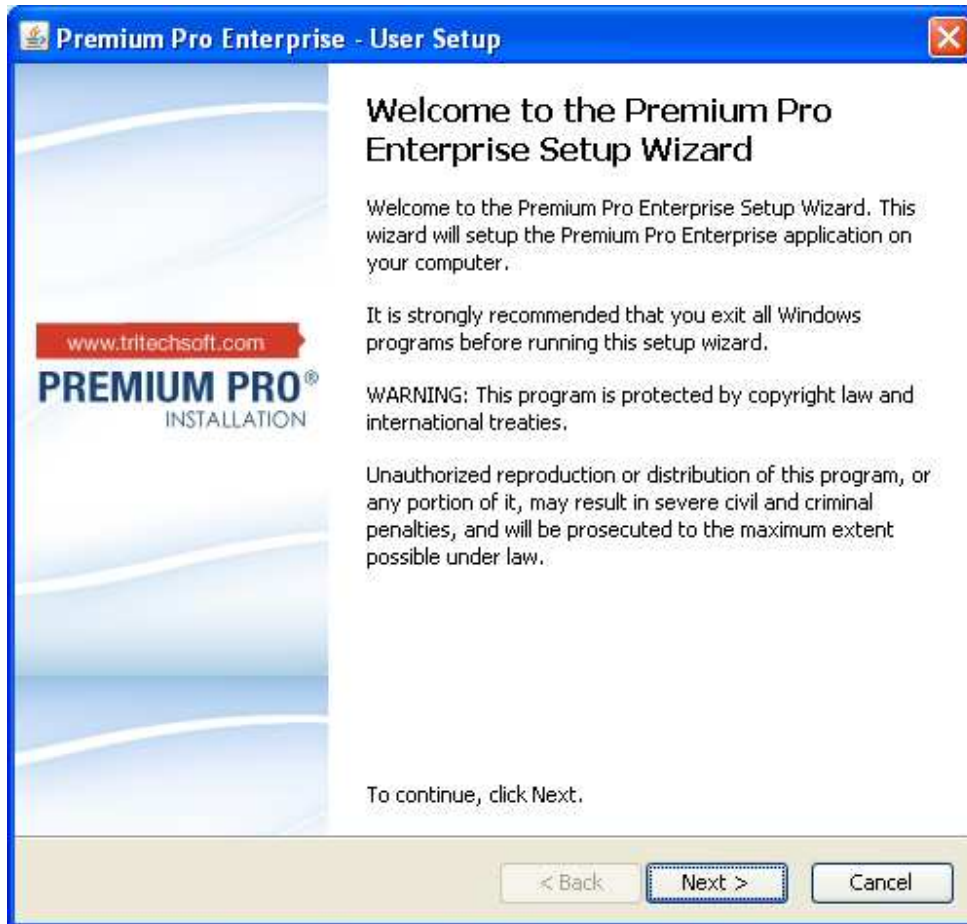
Premium Pro Enterprise - User Setup

www.tritechsoft.com
PREMIUM PRO®
INSTALLATION

Welcome to the Premium Pro Enterprise Setup Wizard

Welcome to the Premium Pro Enterprise Setup Wizard. This wizard will setup the Premium Pro Enterprise application on your computer.

It is strongly recommended that you exit all Windows programs before running this setup wizard.

WARNING: This program is protected by copyright law and international treaties.

Unauthorized reproduction or distribution of this program, or any portion of it, may result in severe civil and criminal penalties, and will be prosecuted to the maximum extent possible under law.

To continue, click Next.

< Back
Next >
Cancel